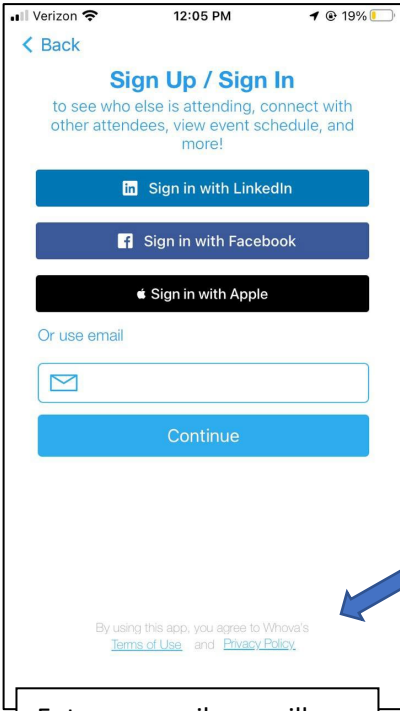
Verizon 12:05 PM 19%

< Back

Sign Up / Sign In

to see who else is attending, connect with other attendees, view event schedule, and more!

Sign in with LinkedIn

Sign in with Facebook

Sign in with Apple

Or use email

Continue

By using this app, you agree to Whova's Terms of Use and Privacy Policy.

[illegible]